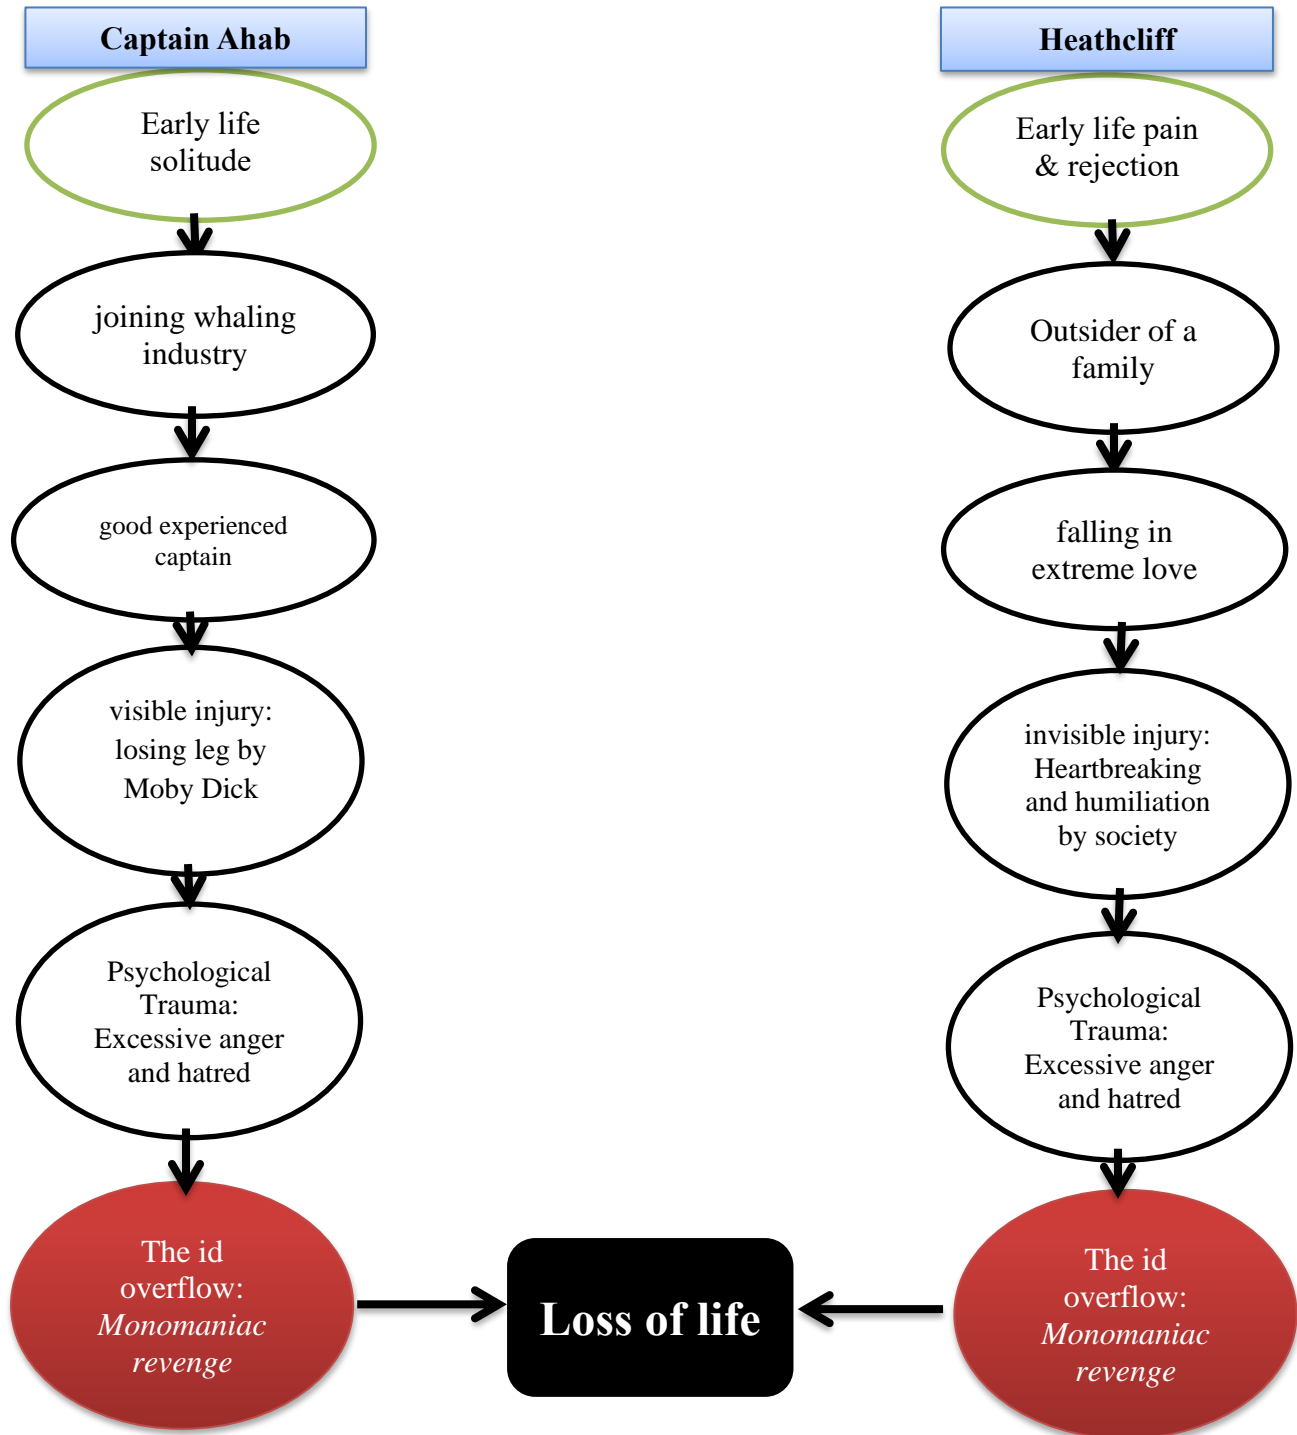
Captain Ahab

Early life solitude

joining whaling industry

good experienced captain

visible injury: losing leg by Moby Dick

Psychological Trauma: Excessive anger and hatred

The id overflow: *Monomaniac revenge*

Heathcliff

Early life pain & rejection

Outsider of a family

falling in extreme love

invisible injury: Heartbreaking and humiliation by society

Psychological Trauma: Excessive anger and hatred

The id overflow: *Monomaniac revenge*

Loss of life